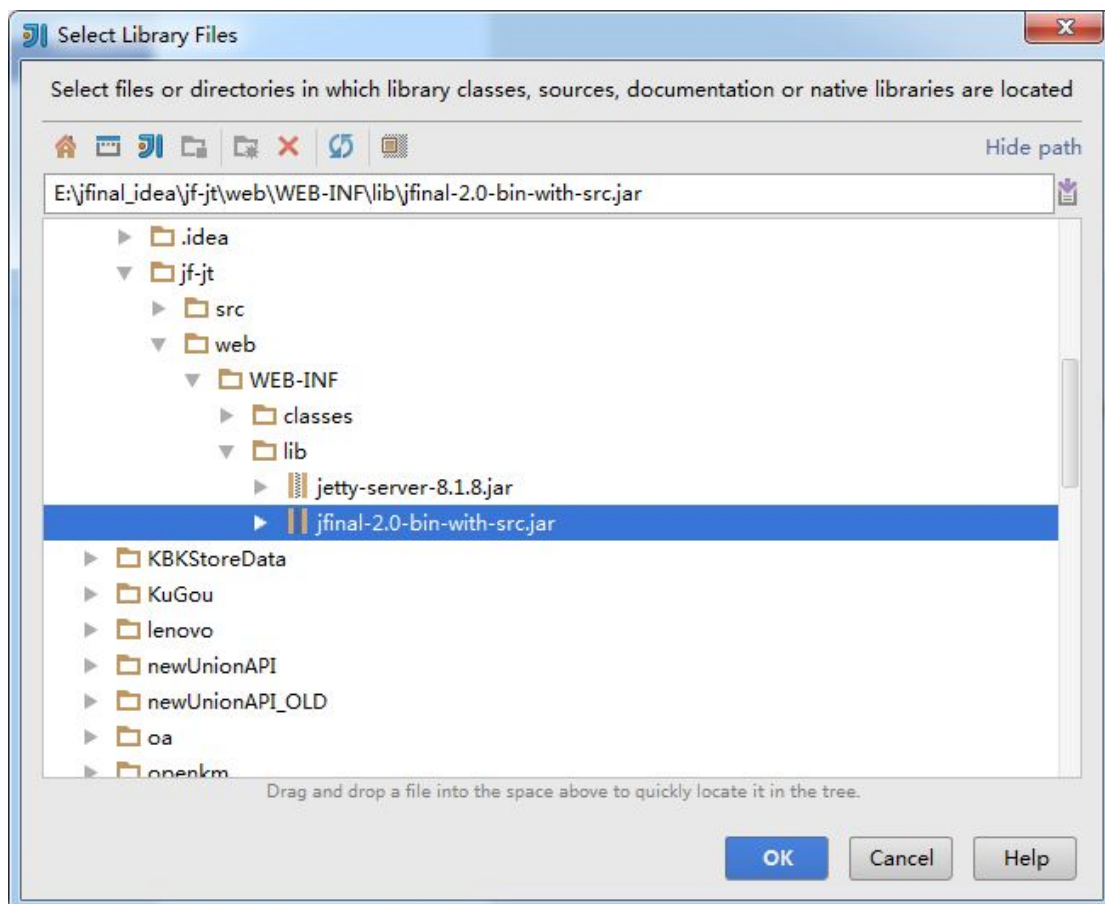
Select Library Files

Select files or directories in which library classes, sources, documentation or native libraries are located

Hide path

E:\jfinal_idea\jf-jt\web\WEB-INF\lib\jfinal-2.0-bin-with-src.jar

.idea
jf-jt
src
web
WEB-INF
classes
lib
jetty-server-8.1.8.jar
jfinal-2.0-bin-with-src.jar
KBKStoreData
KuGou
lenovo
newUnionAPI
newUnionAPI_OLD
oa
openkm

Drag and drop a file into the space above to quickly locate it in the tree.

OK Cancel Help